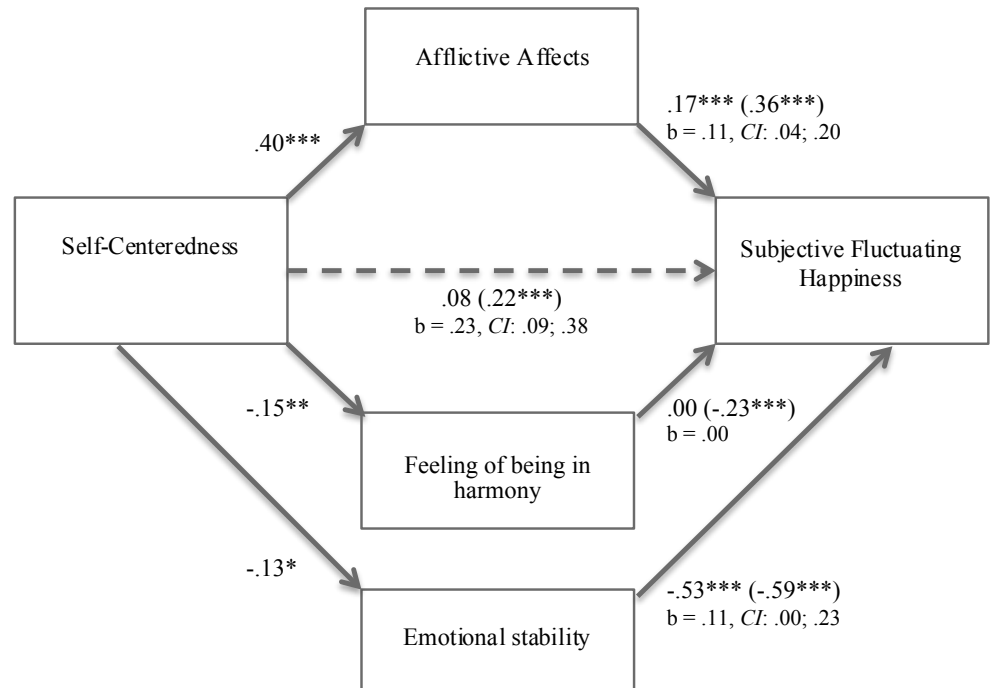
Afflictive Affects

.40***

.17*** (.36***)
b = .11, *CI*: .04; .20

Self-Centeredness

Subjective Fluctuating Happiness

.08 (.22***)
b = .23, *CI*: .09; .38

-.15**

.00 (-.23***)
b = .00

Feeling of being in harmony

-.13*

-.53*** (-.59***)
b = .11, *CI*: .00; .23

Emotional stability